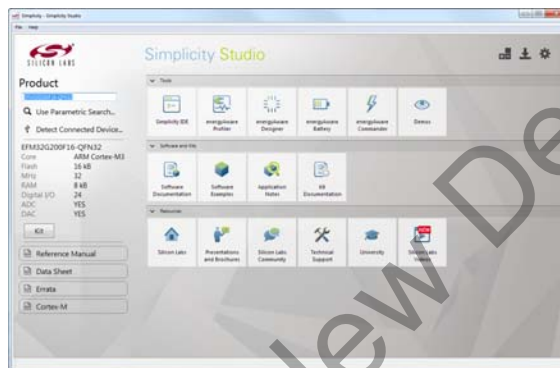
Simplicity - Simplicity Studio

File Help

SILICON LABS

Simplicity Studio

Product

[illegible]

Use Parametric Search...

Detect Connected Device...

EFM32G200F16-QFN32

| | |
|---|---|
| Core | ARM Cortex-M3 |
| Flash | 16 kB |
| MHz | 32 |
| RAM | 8 kB |
| Digital I/O | 24 |
| ADC | YES |
| DAC | YES |

Kit

Reference Manual

Data Sheet

Errata

Cortex-M

Tools

Simplicity IDE

energyAware Profiler

energyAware Designer

energyAware Battery

energyAware Commander

Demos

Software and Kits

Software Documentation

Software Examples

Application Notes

Kit Documentation

Resources

Silicon Labs

Presentations and Brochures

Silicon Labs Community

Technical Support

University

Silicon Labs Videos

Preview